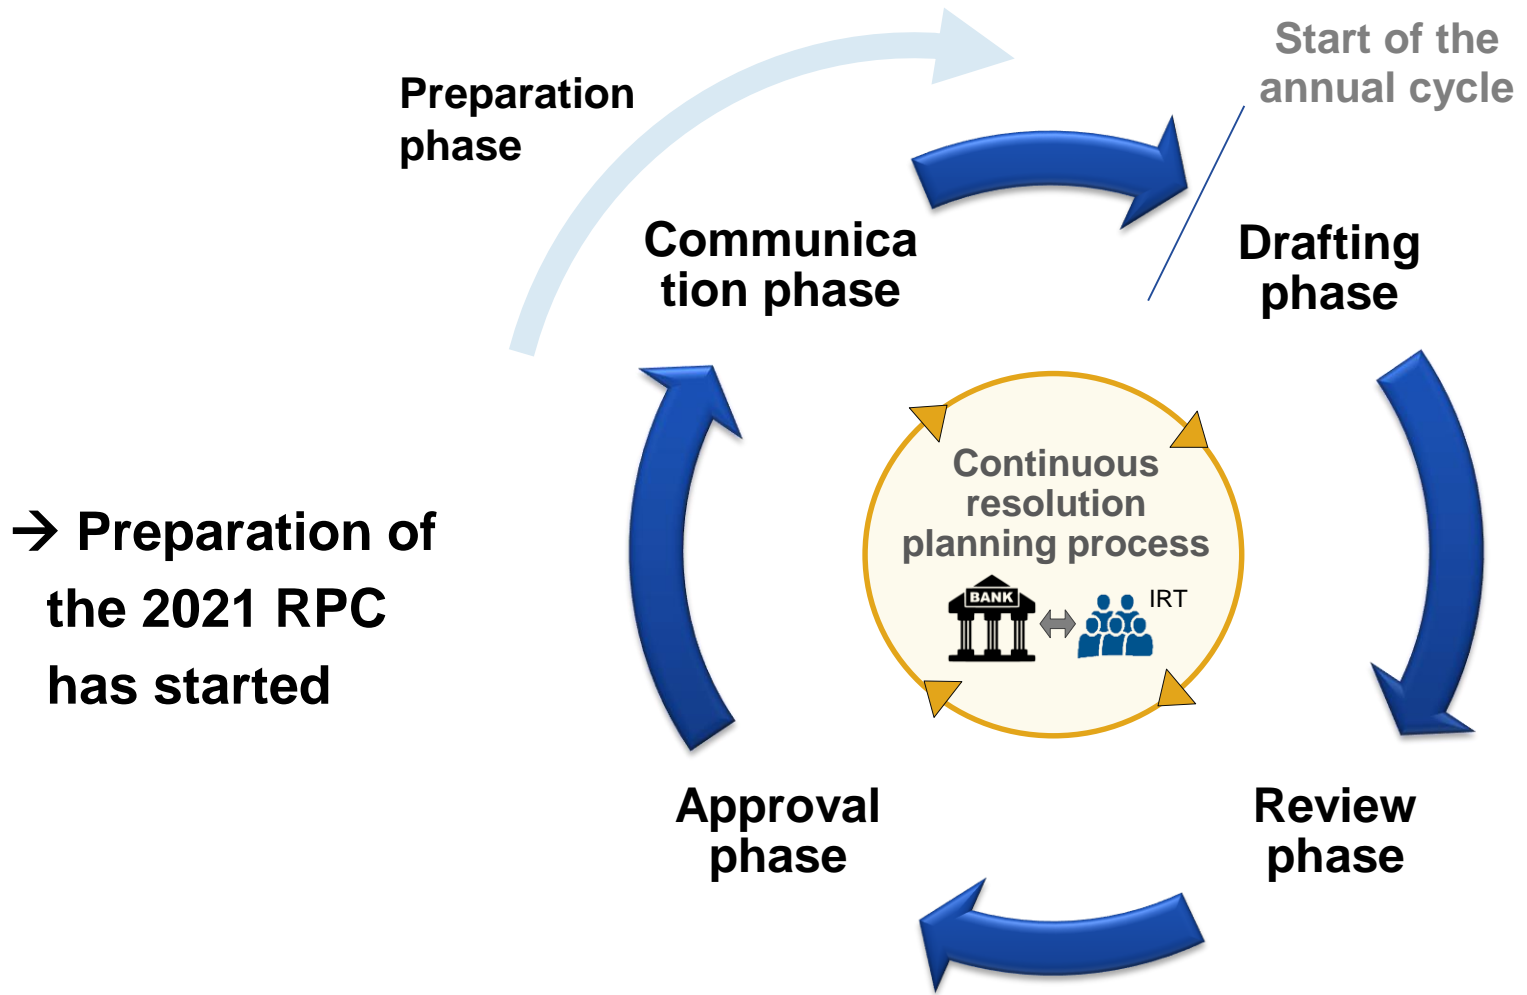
Preparation phase

Start of the annual cycle

Communica tion phase

Drafting phase

Continuous resolution planning process

BANK

IRT

→ Preparation of the 2021 RPC has started

Approval phase

Review phase